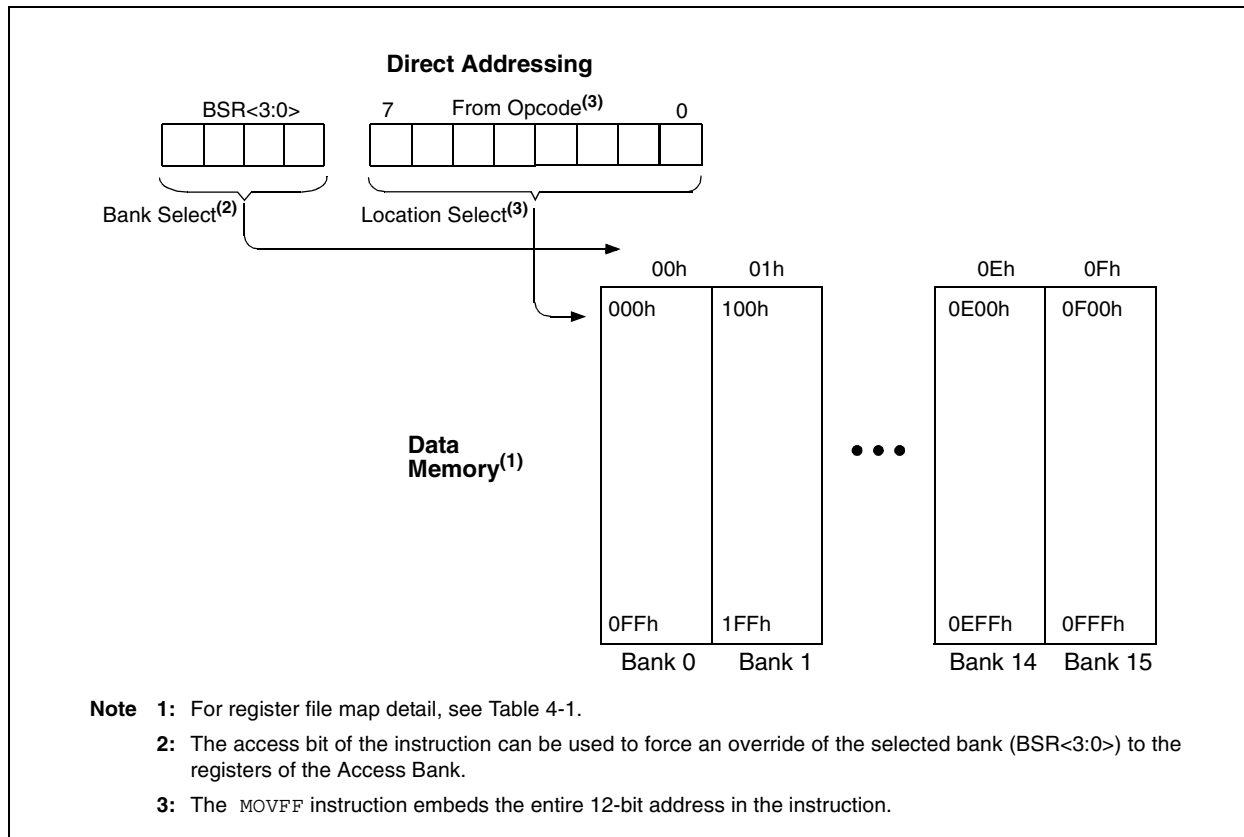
**Direct Addressing**

BSR<3:0>

7 From Opcode$^{(3)}$ 0

Bank Select$^{(2)}$

Location Select$^{(3)}$

00h 01h 0Eh 0Fh

000h 100h 0E00h 0F00h

Data Memory$^{(1)}$

0FFh 1FFh 0EFFh 0FFFh

Bank 0 Bank 1 Bank 14 Bank 15

**Note 1:** For register file map detail, see Table 4-1.

**2:** The access bit of the instruction can be used to force an override of the selected bank (BSR<3:0>) to the registers of the Access Bank.

**3:** The MOVFF instruction embeds the entire 12-bit address in the instruction.